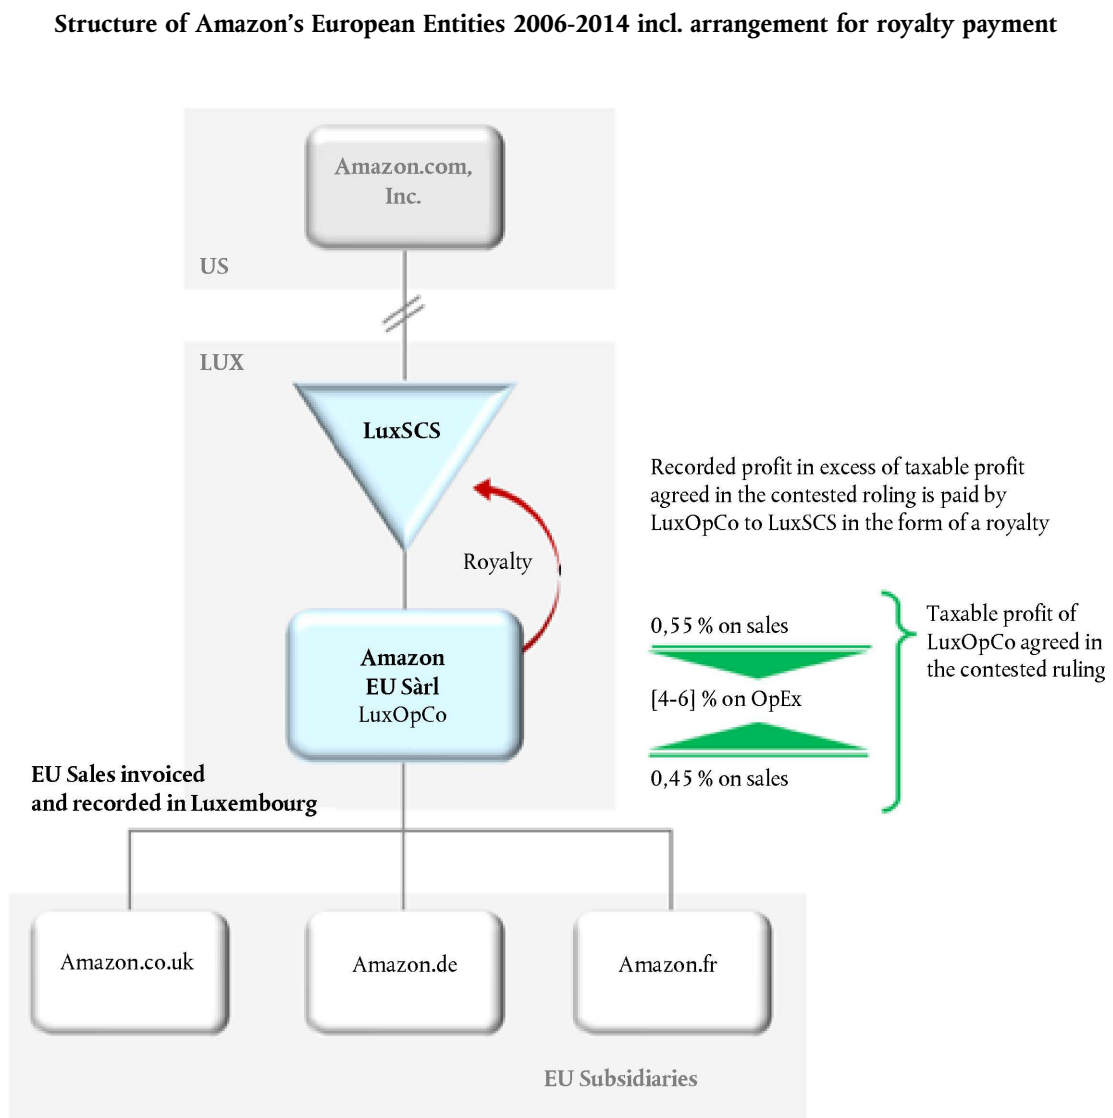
Structure of Amazon's European Entities 2006-2014 incl. arrangement for royalty payment

Amazon.com, Inc.

US

LUX

LuxSCS

Recorded profit in excess of taxable profit agreed in the contested roling is paid by LuxOpCo to LuxSCS in the form of a royalty

Royalty

Amazon EU Sàrl LuxOpCo

0,55 % on sales

[4-6] % on OpEx

0,45 % on sales

Taxable profit of LuxOpCo agreed in the contested ruling

EU Sales invoiced and recorded in Luxembourg

Amazon.co.uk

Amazon.de

Amazon.fr

EU Subsidiaries